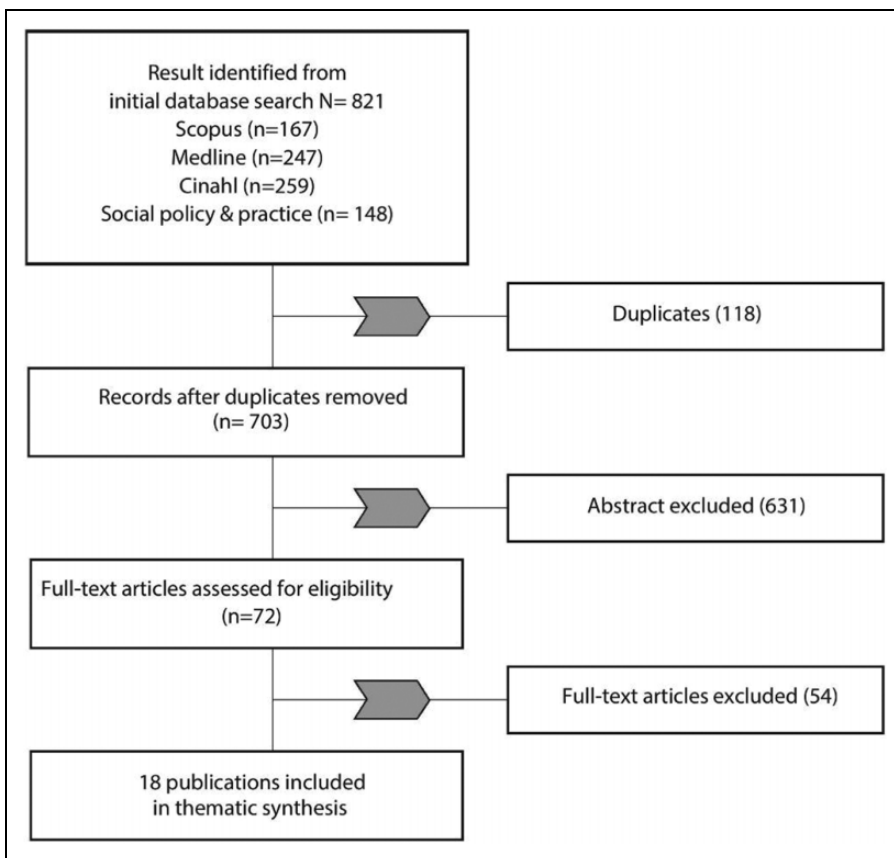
Result identified from
initial database search N= 821
Scopus (n=167)
Medline (n=247)
Cinahl (n=259)
Social policy & practice (n= 148)

Duplicates (118)

Records after duplicates removed
(n= 703)

Abstract excluded (631)

Full-text articles assessed for eligibility
(n=72)

Full-text articles excluded (54)

18 publications included
in thematic synthesis